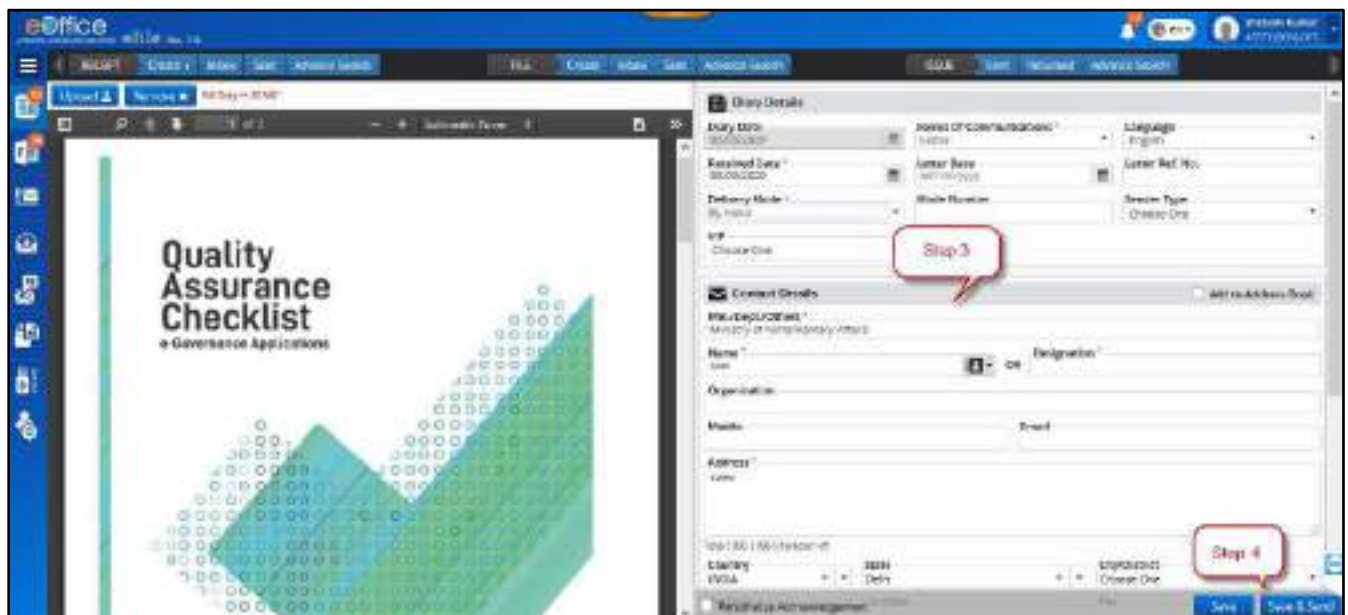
eOffice

RECEIPT Create Inbox Sent Advance Search FILE Create Inbox Sent Advance Search G.D.R. Sent Returned Advance Search

Upload Remove

Quality Assurance Checklist
e-Governance Applications

Diary Details

Diary Date

Forms of Communication *

Language
English

Received Date *

Letter Date

Letter Ref. No.

Delivery Mode *
By Hand

Mode Number

Sender Type
Choose One

VIP
Choose One

Step 3

Contact Details

Add to Address Book

Ministry/Department/Others *
Ministry of Home Affairs

Name *

OR

Designation *

Organisation

Mobile

Email

Address *

Country
INDIA

State
Delhi

Step 4

Save

Save & Send